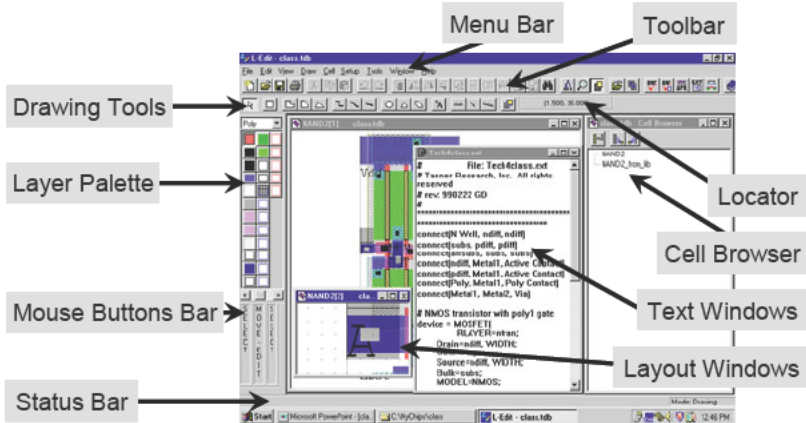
Menu Bar

Toolbar

L-Edit - class.tdb

File Edit View Draw Cell Setup Tools Window Help

Drawing Tools

(1.500, 35.000)

Poly

NAND2[1] class.tdb

Tech4class.ext

Cell Browser

NAND2
NAND2_from_lib

Layer Palette

# File: Tech4class.ext
# Tanner Research, Inc. All rights reserved
# rev: 990222 GD
#***************************************

connect(N Well, ndiff, ndiff)
connect(subs, pdiff, pdiff)
connect(allsubs, subs, subs)
connect(ndiff, Metal1, Active Contact)
connect(pdiff, Metal1, Active Contact)
connect(Poly, Metal1, Poly Contact)
connect(Metal1, Metal2, Via)

# NMOS transistor with poly1 gate
device = MOSFET(
RLAYER=ntran;
Drain=ndiff, WIDTH;
Gate=poly;
Source=ndiff, WIDTH;
Bulk=subs;
MODEL=NMOS;

Locator

Cell Browser

Mouse Buttons Bar

SELECT MOVE-EDIT SELECT

NAND2[2] cla...

Text Windows

Layout Windows

Status Bar

Mode: Drawing

Start Microsoft PowerPoint - [cla... C:\MyChips\class L-Edit - class.tdb 12:46 PM